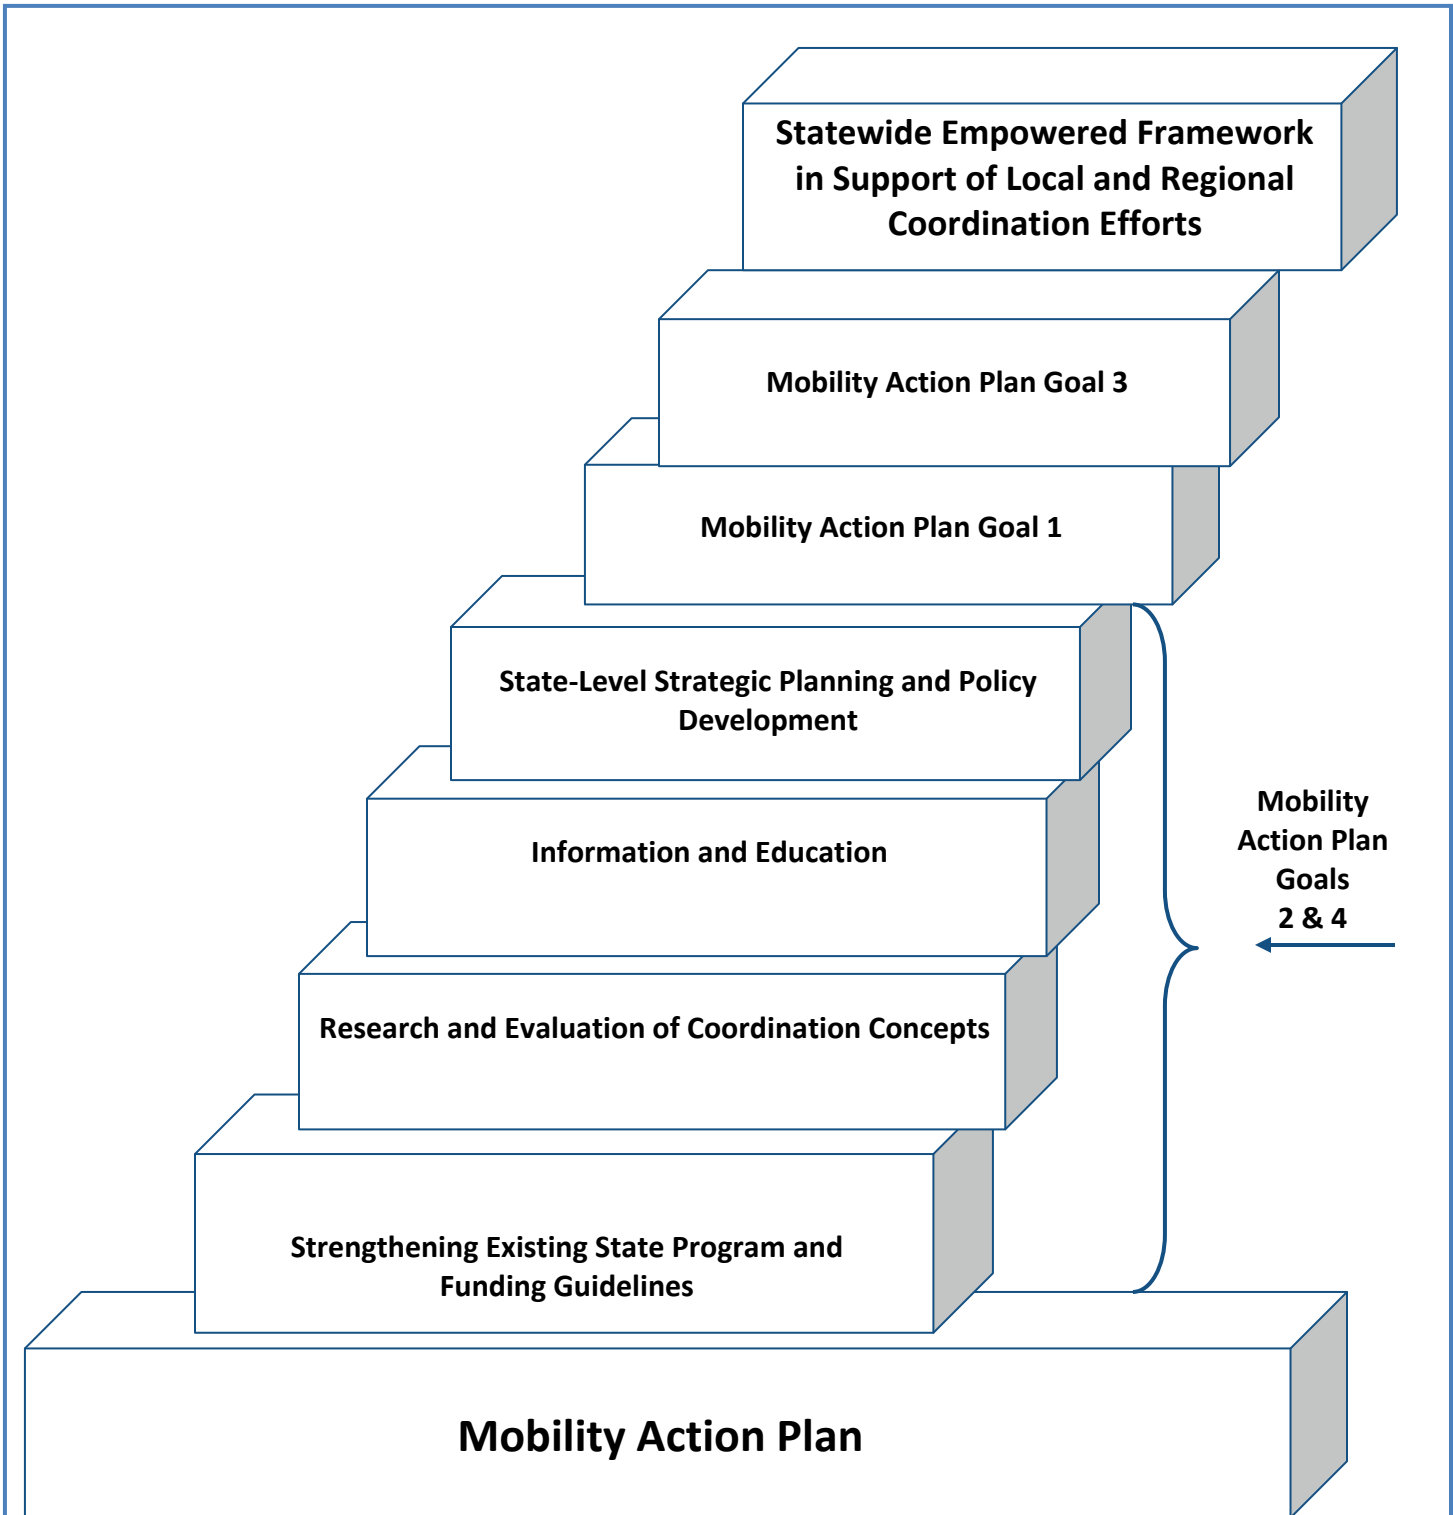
Statewide Empowered Framework in Support of Local and Regional Coordination Efforts

Mobility Action Plan Goal 3

Mobility Action Plan Goal 1

State-Level Strategic Planning and Policy Development

Information and Education

Research and Evaluation of Coordination Concepts

Strengthening Existing State Program and Funding Guidelines

Mobility Action Plan Goals 2 & 4

Mobility Action Plan